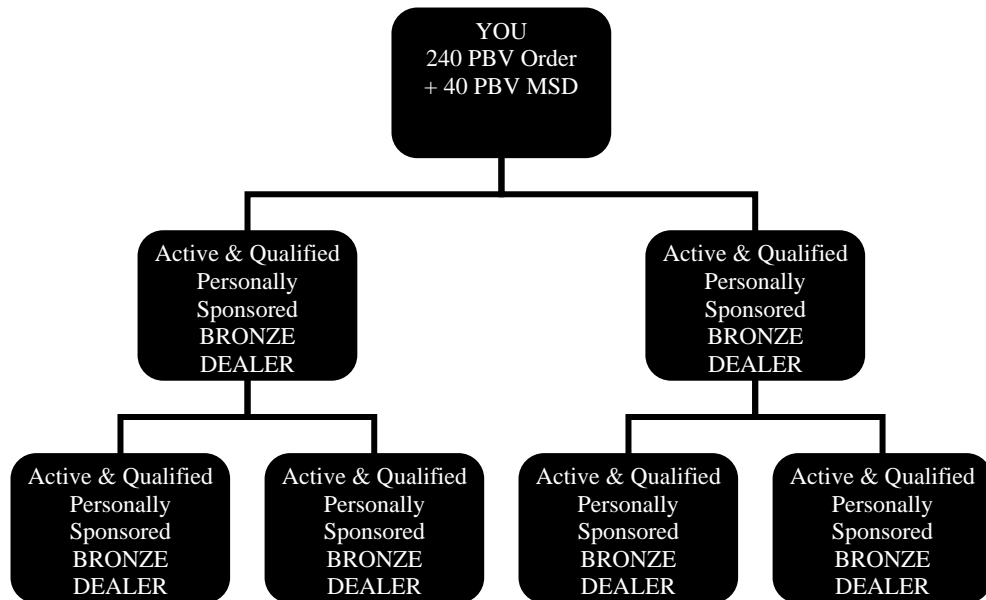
YOU
240 PBV Order
+ 40 PBV MSD

Active & Qualified
Personally
Sponsored
BRONZE
DEALER

Active & Qualified
Personally
Sponsored
BRONZE
DEALER

Active & Qualified
Personally
Sponsored
BRONZE
DEALER

Active & Qualified
Personally
Sponsored
BRONZE
DEALER

Active & Qualified
Personally
Sponsored
BRONZE
DEALER

Active & Qualified
Personally
Sponsored
BRONZE
DEALER